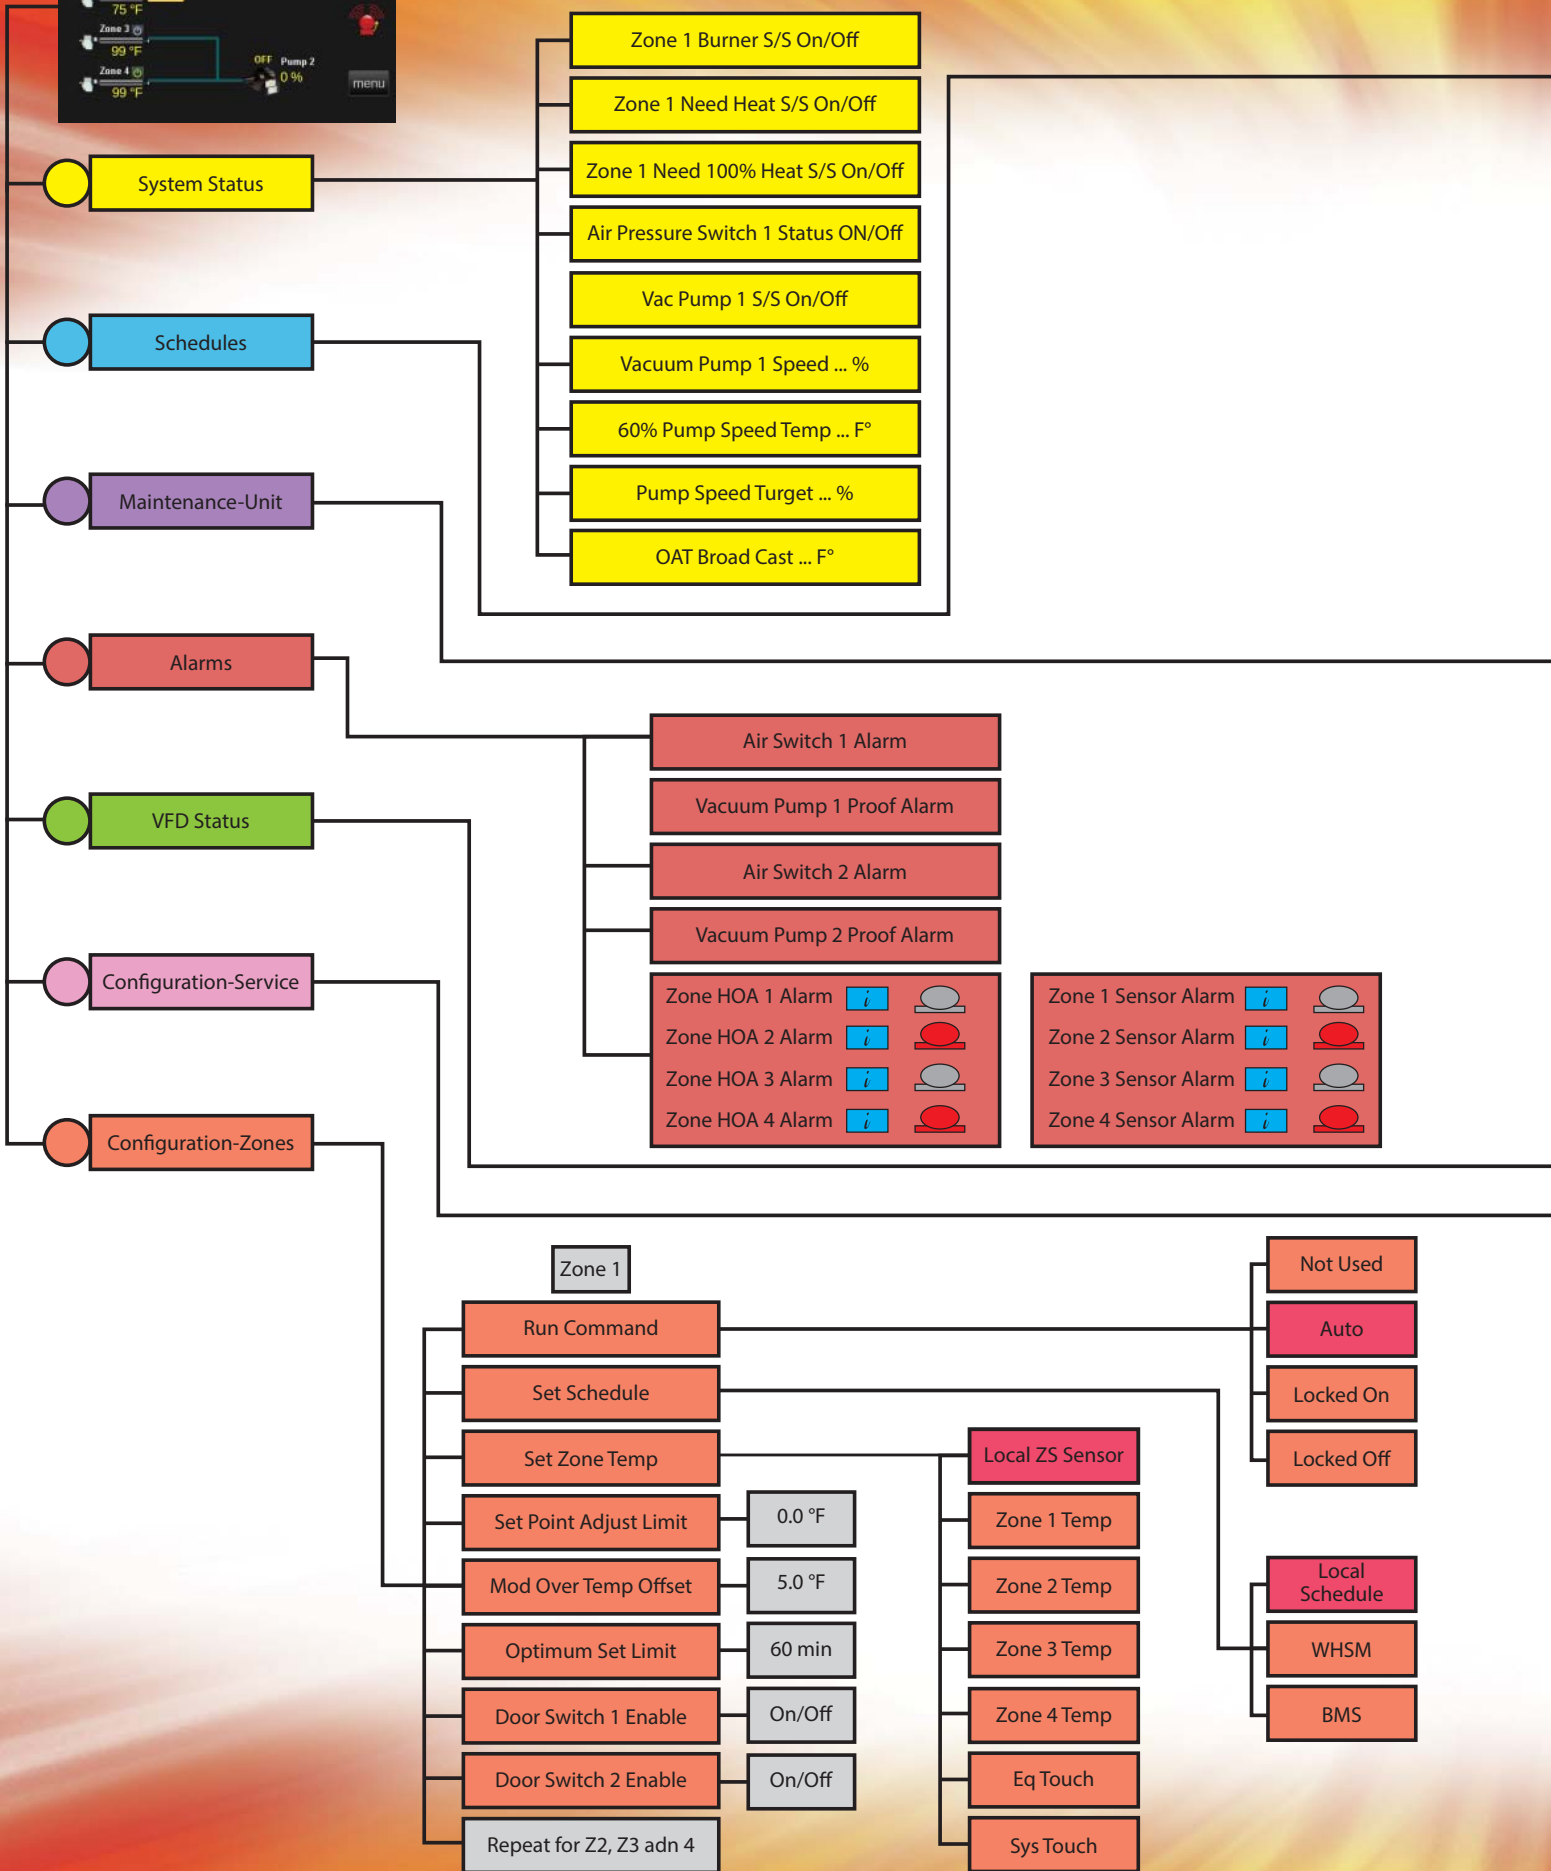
75 °F
Zone 3
99 °F
Zone 4
99 °F
OFF
Pump 2
0 %
menu

System Status
Schedules
Maintenance-Unit
Alarms
VFD Status
Configuration-Service
Configuration-Zones

Zone 1 Burner S/S On/Off
Zone 1 Need Heat S/S On/Off
Zone 1 Need 100% Heat S/S On/Off
Air Pressure Switch 1 Status ON/Off
Vac Pump 1 S/S On/Off
Vacuum Pump 1 Speed ... %
60% Pump Speed Temp ... F°
Pump Speed Turget ... %
OAT Broad Cast ... F°

Air Switch 1 Alarm
Vacuum Pump 1 Proof Alarm
Air Switch 2 Alarm
Vacuum Pump 2 Proof Alarm

Zone HOA 1 Alarm
Zone HOA 2 Alarm
Zone HOA 3 Alarm
Zone HOA 4 Alarm

Zone 1 Sensor Alarm
Zone 2 Sensor Alarm
Zone 3 Sensor Alarm
Zone 4 Sensor Alarm

Zone 1
Run Command
Set Schedule
Set Zone Temp
Set Point Adjust Limit
Mod Over Temp Offset
Optimum Set Limit
Door Switch 1 Enable
Door Switch 2 Enable
Repeat for Z2, Z3 adn 4

0.0 °F
5.0 °F
60 min
On/Off
On/Off

Local ZS Sensor
Zone 1 Temp
Zone 2 Temp
Zone 3 Temp
Zone 4 Temp
Eq Touch
Sys Touch

Not Used
Auto
Locked On
Locked Off

Local Schedule
WHSM
BMS